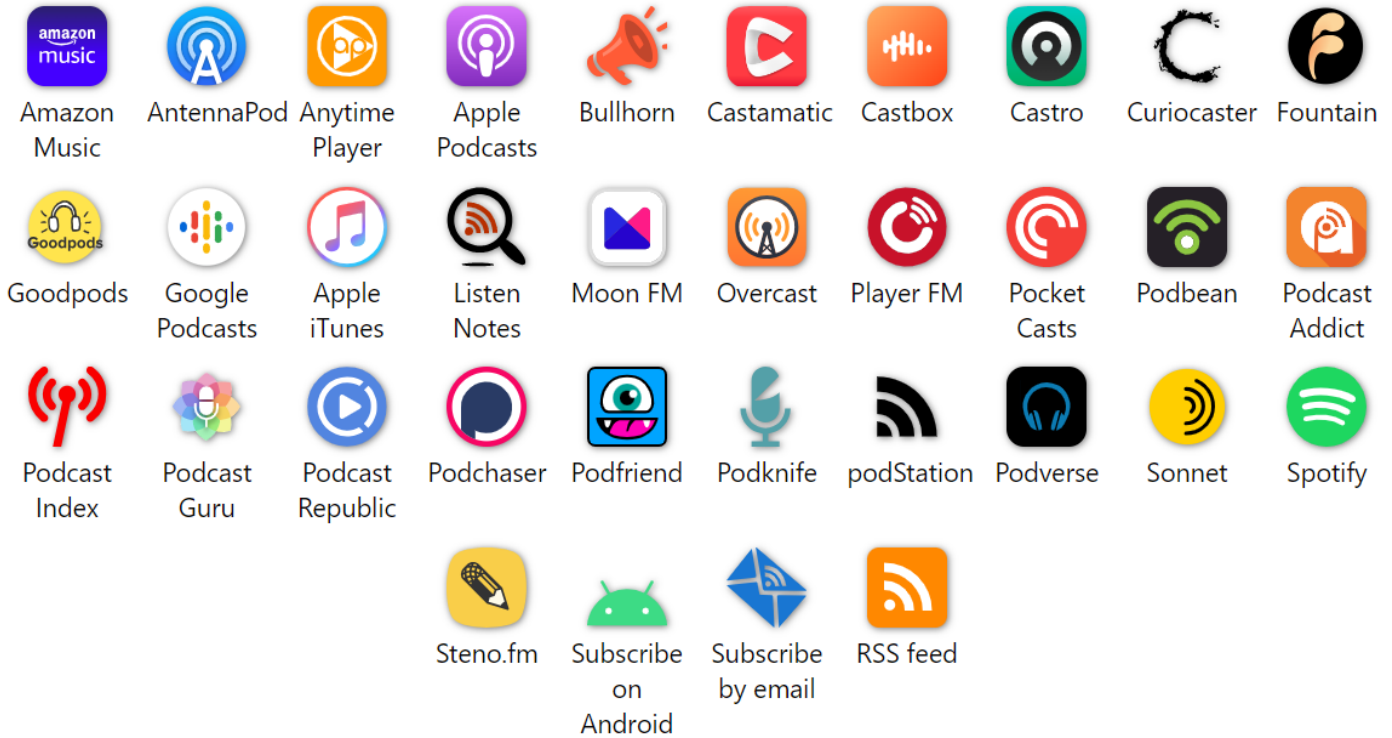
amazon music
Amazon Music

AntennaPod

ap
Anytime Player

Apple Podcasts

Bullhorn

Castamatic

Castbox

Castro

Curiocaster

Fountain

Goodpods
Goodpods

Google Podcasts

Apple iTunes

Listen Notes

Moon FM

Overcast

Player FM

Pocket Casts

Podbean

Podcast Addict

Podcast Index

Podcast Guru

Podcast Republic

Podchaser

Podfriend

Podknife

podStation

Podverse

Sonnet

Spotify

Steno.fm

Subscribe on Android

Subscribe by email

RSS feed